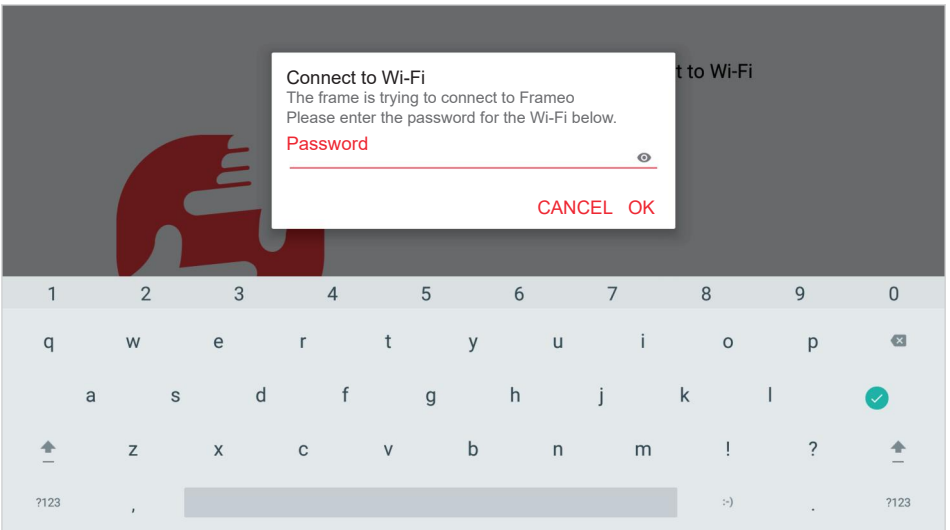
t to Wi-Fi

Connect to Wi-Fi
The frame is trying to connect to Frameo
Please enter the password for the Wi-Fi below.

Password

CANCEL OK

1 2 3 4 5 6 7 8 9 0
q w e r t y u i o p
a s d f g h j k l
z x c v b n m ! ?
?123 , :-) . ?123